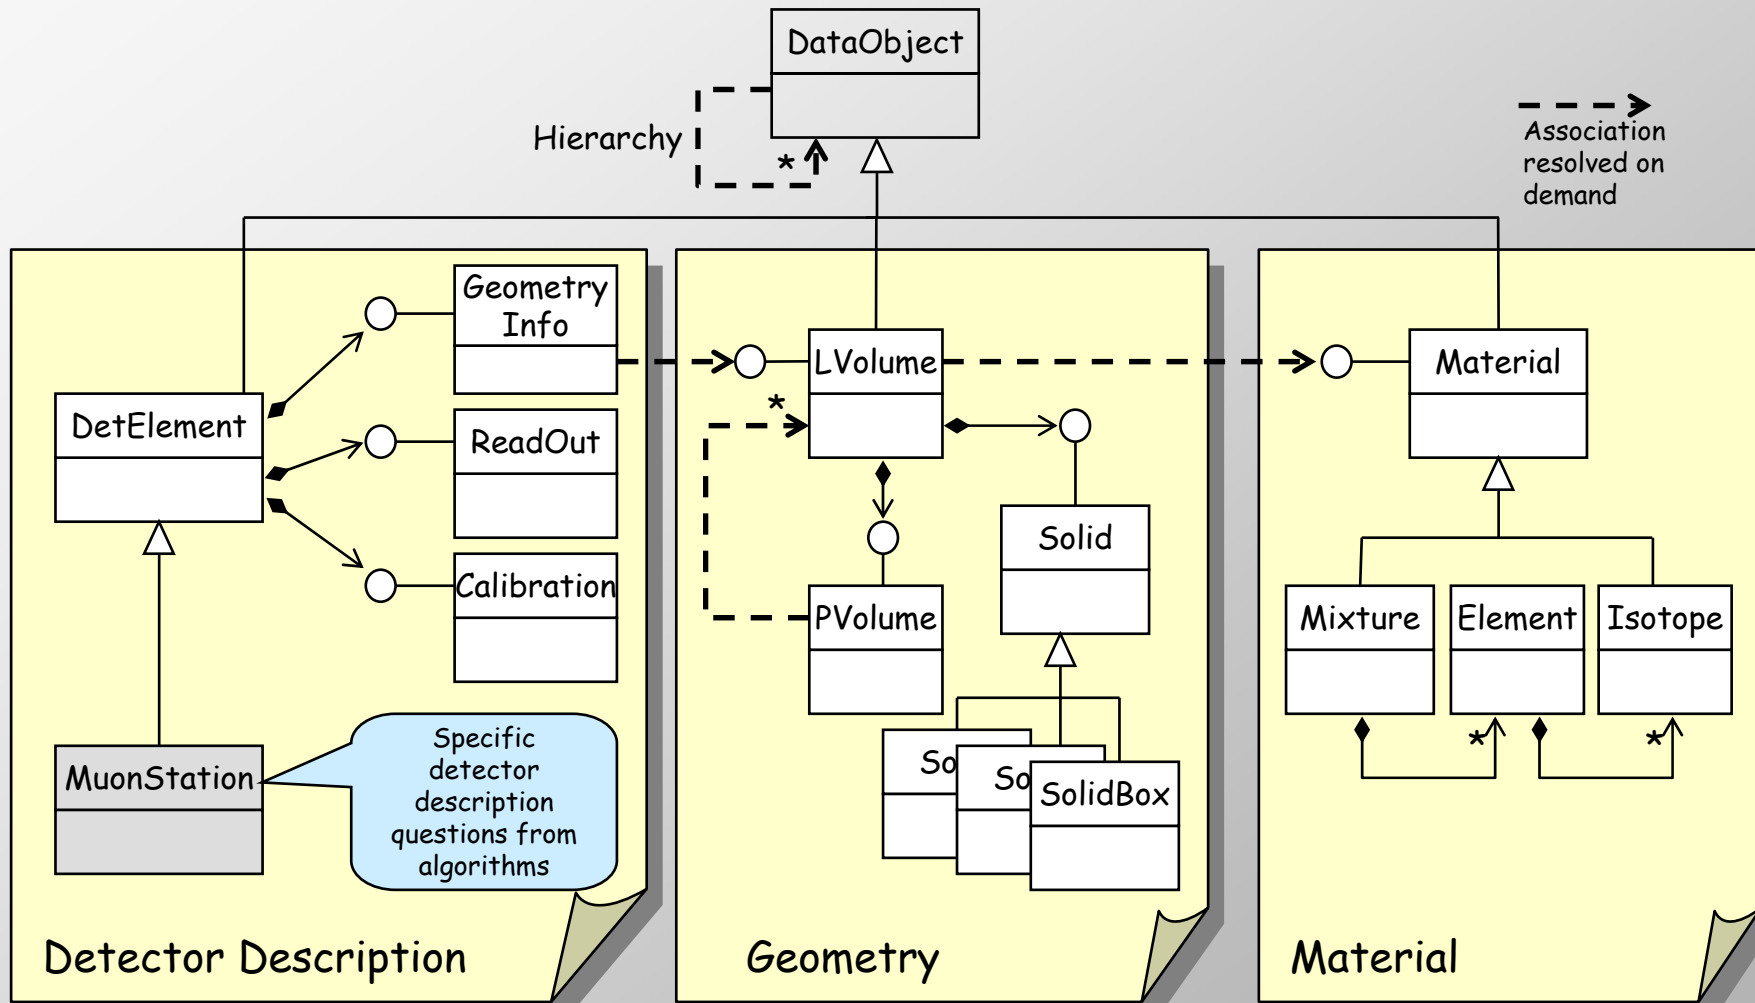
DataObject

Hierarchy

*

Association resolved on demand

Geometry Info

DetElement

ReadOut

Calibration

MuonStation

Specific detector description questions from algorithms

Detector Description

LVolume

*

PVolume

Solid

So

So

SolidBox

Geometry

Material

Mixture

Element

Isotope

*

*

Material